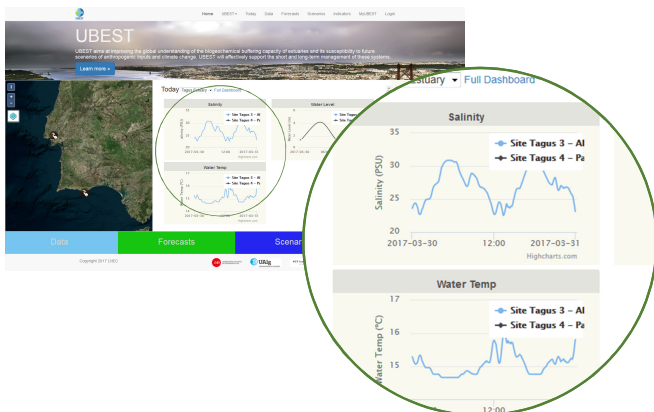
Home UBEST+ Today Data Forecasts Scenarios Indicators MyUBEST Login

UBEST

UBEST aims at improving the global understanding of the biogeochemical buffering capacity of estuaries and its susceptibility to future scenarios of anthropogenic inputs and climate change. UBEST will effectively support the short and long-term management of these systems.

Learn more »

Today Tagus Estuary Full Dashboard

Salinity

Water Level

Water Temp

Data Forecasts Scenar

Copyright 2017 UBEST

Estuary Full Dashboard

Salinity

35

30

25

20

Salinity (PSU)

Site Tagus 3 - Al

Site Tagus 4 - Pa

2017-03-30 12:00 2017-03-31

Highcharts.com

Water Temp

17

16

15

Water Temp (°C)

Site Tagus 3 - Al

Site Tagus 4 - Pa

12:00